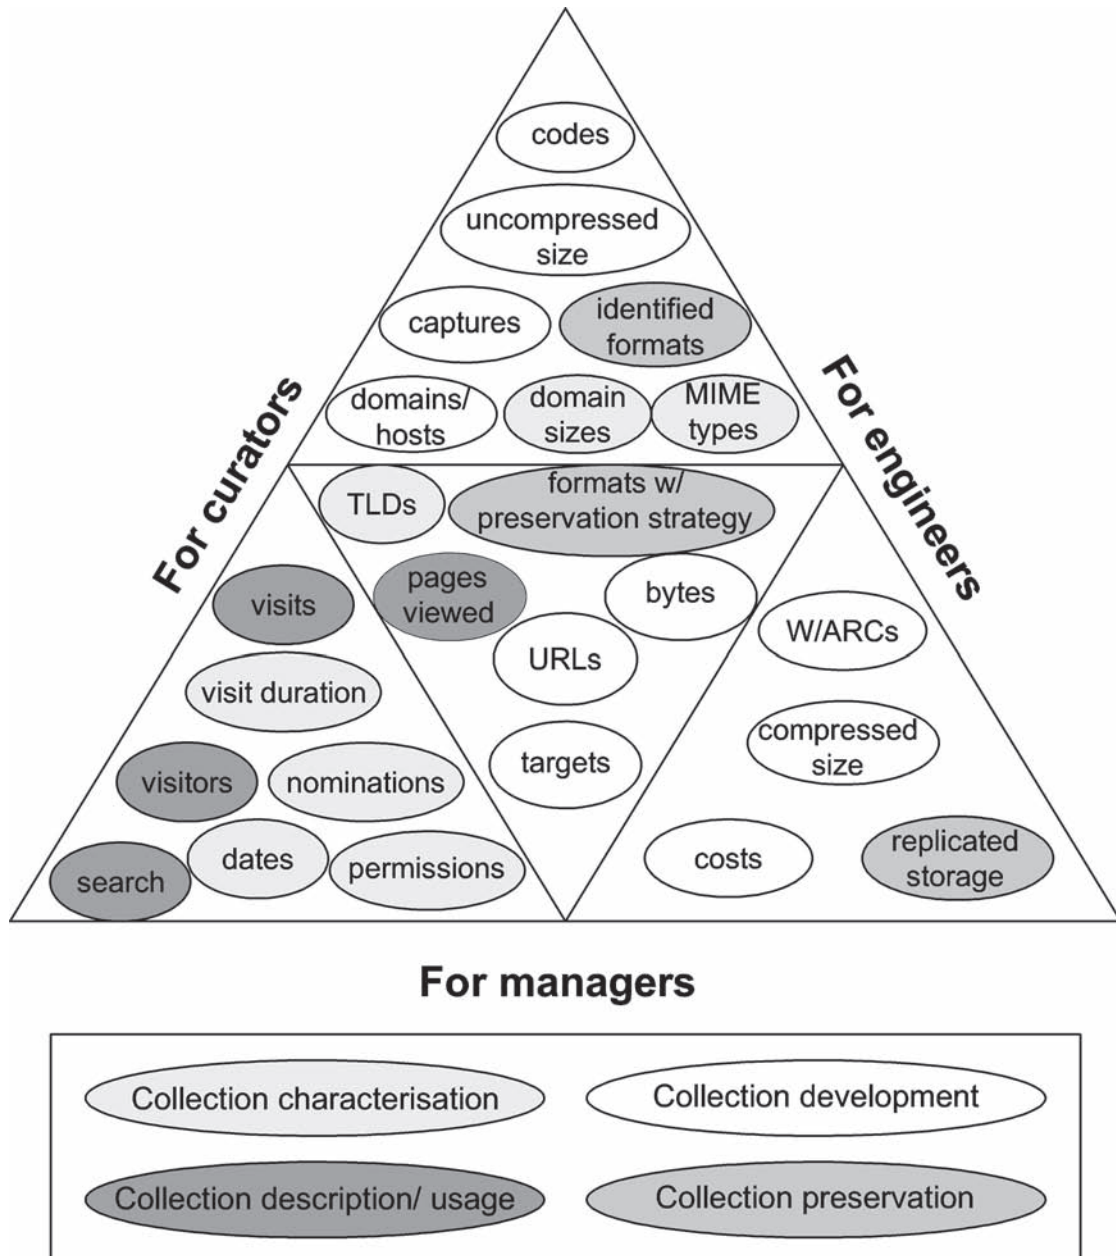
codes

uncompressed size

captures

identified formats

domains/ hosts

domain sizes

MIME types

For curators

For engineers

TLDs

formats w/ preservation strategy

visits

pages viewed

bytes

URLs

W/ARCs

visit duration

compressed size

targets

visitors

nominations

dates

search

permissions

costs

replicated storage

For managers

Collection characterisation

Collection development

Collection description/ usage

Collection preservation